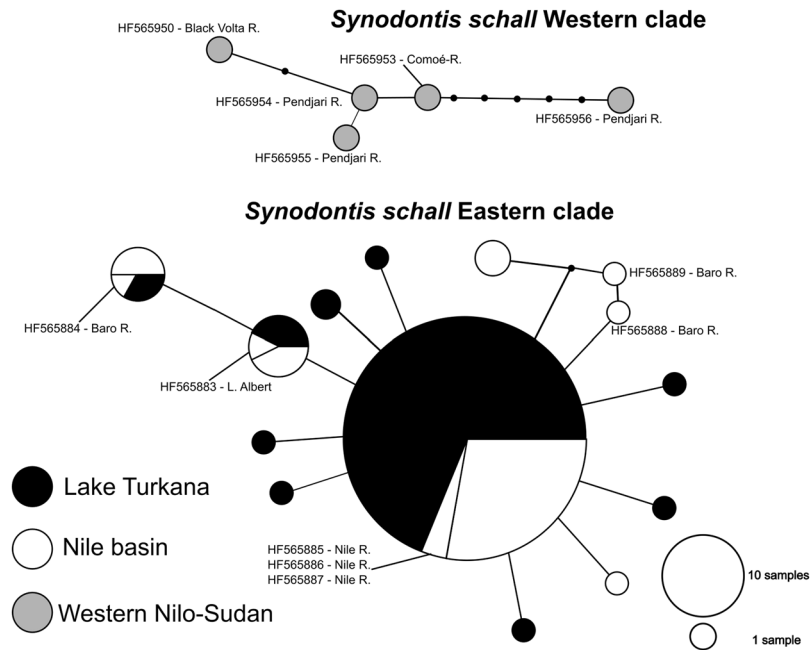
*Synodontis schall* Western clade

HF565950 - Black Volta R.

HF565953 - Comoé-R.

HF565954 - Pendjari R.

HF565956 - Pendjari R.

HF565955 - Pendjari R.

*Synodontis schall* Eastern clade

HF565889 - Baro R.

HF565888 - Baro R.

HF565884 - Baro R.

HF565883 - L. Albert

Lake Turkana

Nile basin

Western Nilo-Sudan

HF565885 - Nile R.
HF565886 - Nile R.
HF565887 - Nile R.

10 samples

1 sample